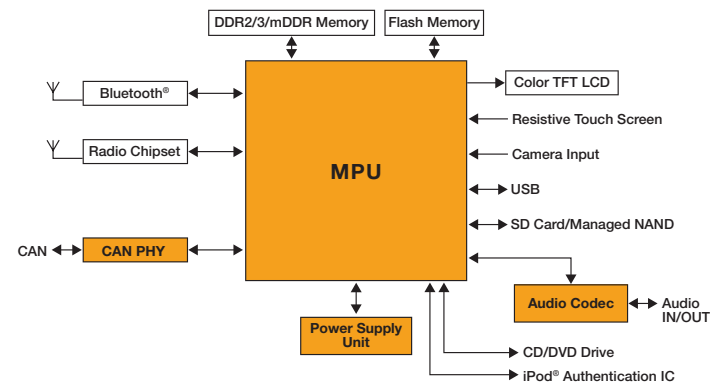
DDR2/3/mDDR Memory

Flash Memory

Bluetooth®

Radio Chipset

CAN

CAN PHY

MPU

Color TFT LCD

Resistive Touch Screen

Camera Input

USB

SD Card/Managed NAND

Audio Codec

Audio IN/OUT

Power Supply Unit

CD/DVD Drive

iPod® Authentication IC